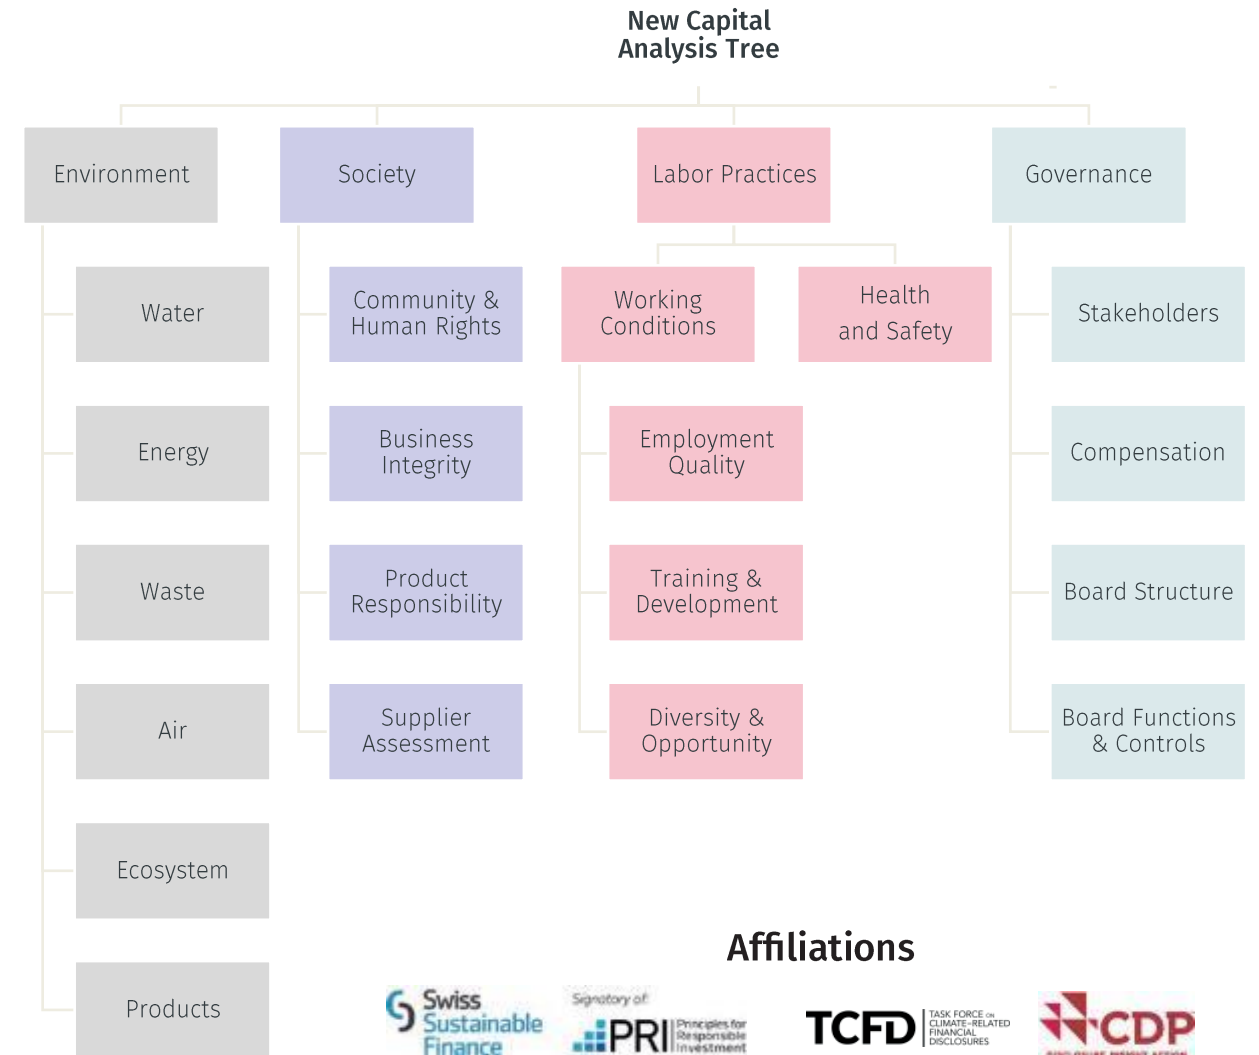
New Capital Analysis Tree

Environment

Water

Energy

Waste

Air

Ecosystem

Products

Society

Community & Human Rights

Business Integrity

Product Responsibility

Supplier Assessment

Labor Practices

Working Conditions

Employment Quality

Training & Development

Diversity & Opportunity

Health and Safety

Governance

Stakeholders

Compensation

Board Structure

Board Functions & Controls

Affiliations

Swiss Sustainable Finance

Signatory of: PRI Principles for Responsible Investment

TCFD TASK FORCE on CLIMATE-RELATED FINANCIAL DISCLOSURES

CDP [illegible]